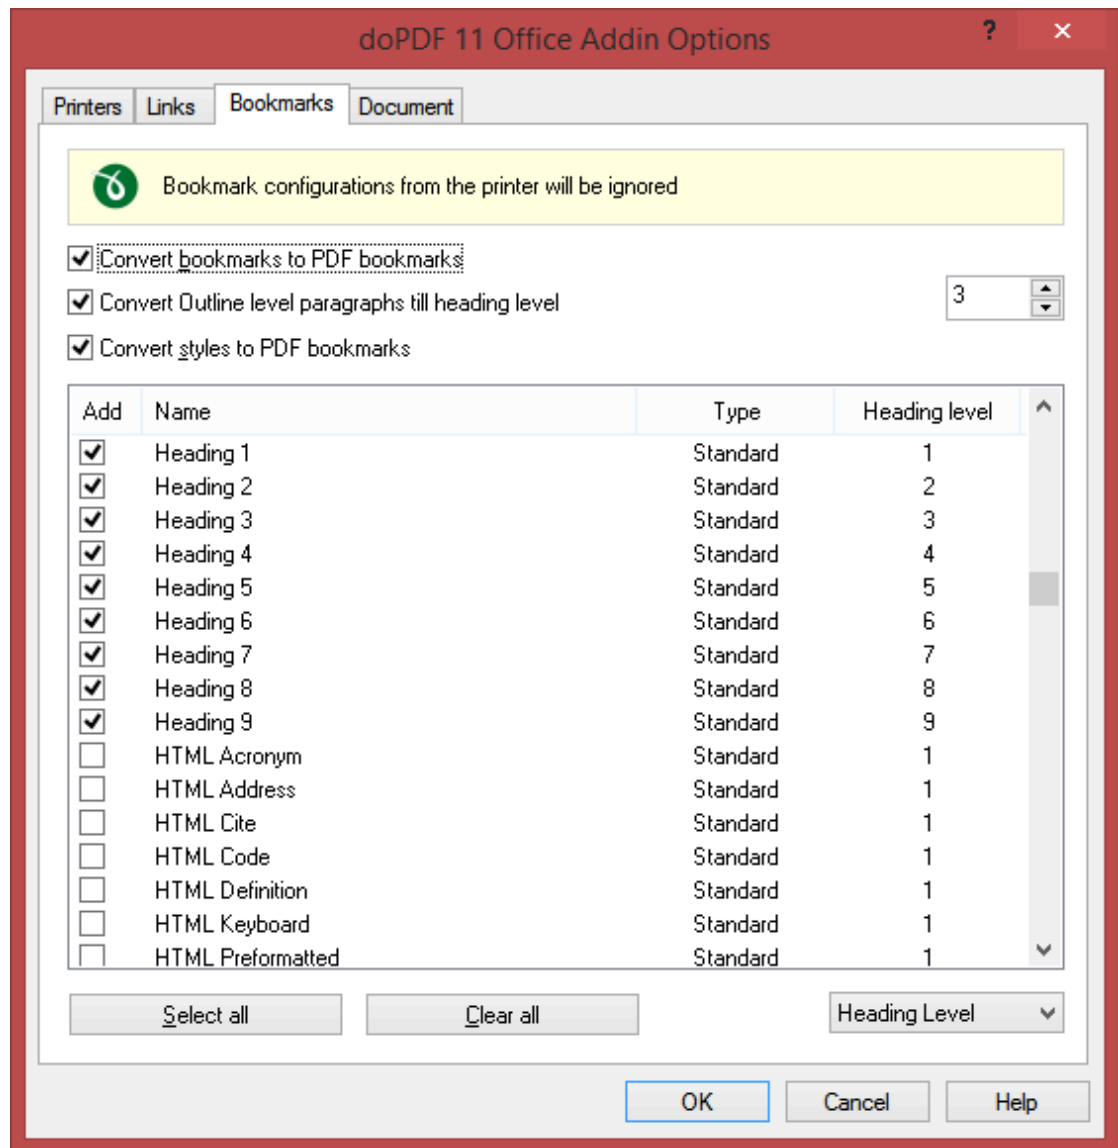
doPDF 11 Office Addin Options

?

Printers Links Bookmarks Document

Bookmark configurations from the printer will be ignored

Convert bookmarks to PDF bookmarks

Convert Outline level paragraphs till heading level

3

Convert styles to PDF bookmarks

| Add | Name | Type | Heading level |
|---|---|---|---|
| ☑ | Heading 1 | Standard | 1 |
| ☑ | Heading 2 | Standard | 2 |
| ☑ | Heading 3 | Standard | 3 |
| ☑ | Heading 4 | Standard | 4 |
| ☑ | Heading 5 | Standard | 5 |
| ☑ | Heading 6 | Standard | 6 |
| ☑ | Heading 7 | Standard | 7 |
| ☑ | Heading 8 | Standard | 8 |
| ☑ | Heading 9 | Standard | 9 |
| ☐ | HTML Acronym | Standard | 1 |
| ☐ | HTML Address | Standard | 1 |
| ☐ | HTML Cite | Standard | 1 |
| ☐ | HTML Code | Standard | 1 |
| ☐ | HTML Definition | Standard | 1 |
| ☐ | HTML Keyboard | Standard | 1 |
| ☐ | HTML Preformatted | Standard | 1 |

Select all Clear all Heading Level

OK Cancel Help